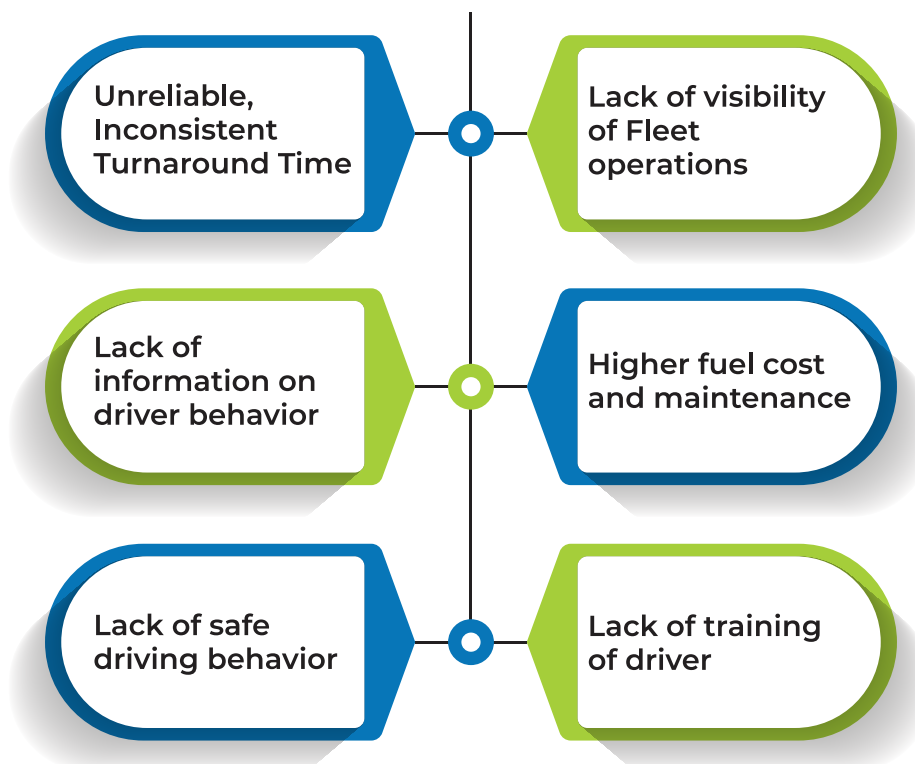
Unreliable, Inconsistent Turnaround Time

Lack of visibility of Fleet operations

Lack of information on driver behavior

Higher fuel cost and maintenance

Lack of safe driving behavior

Lack of training of driver